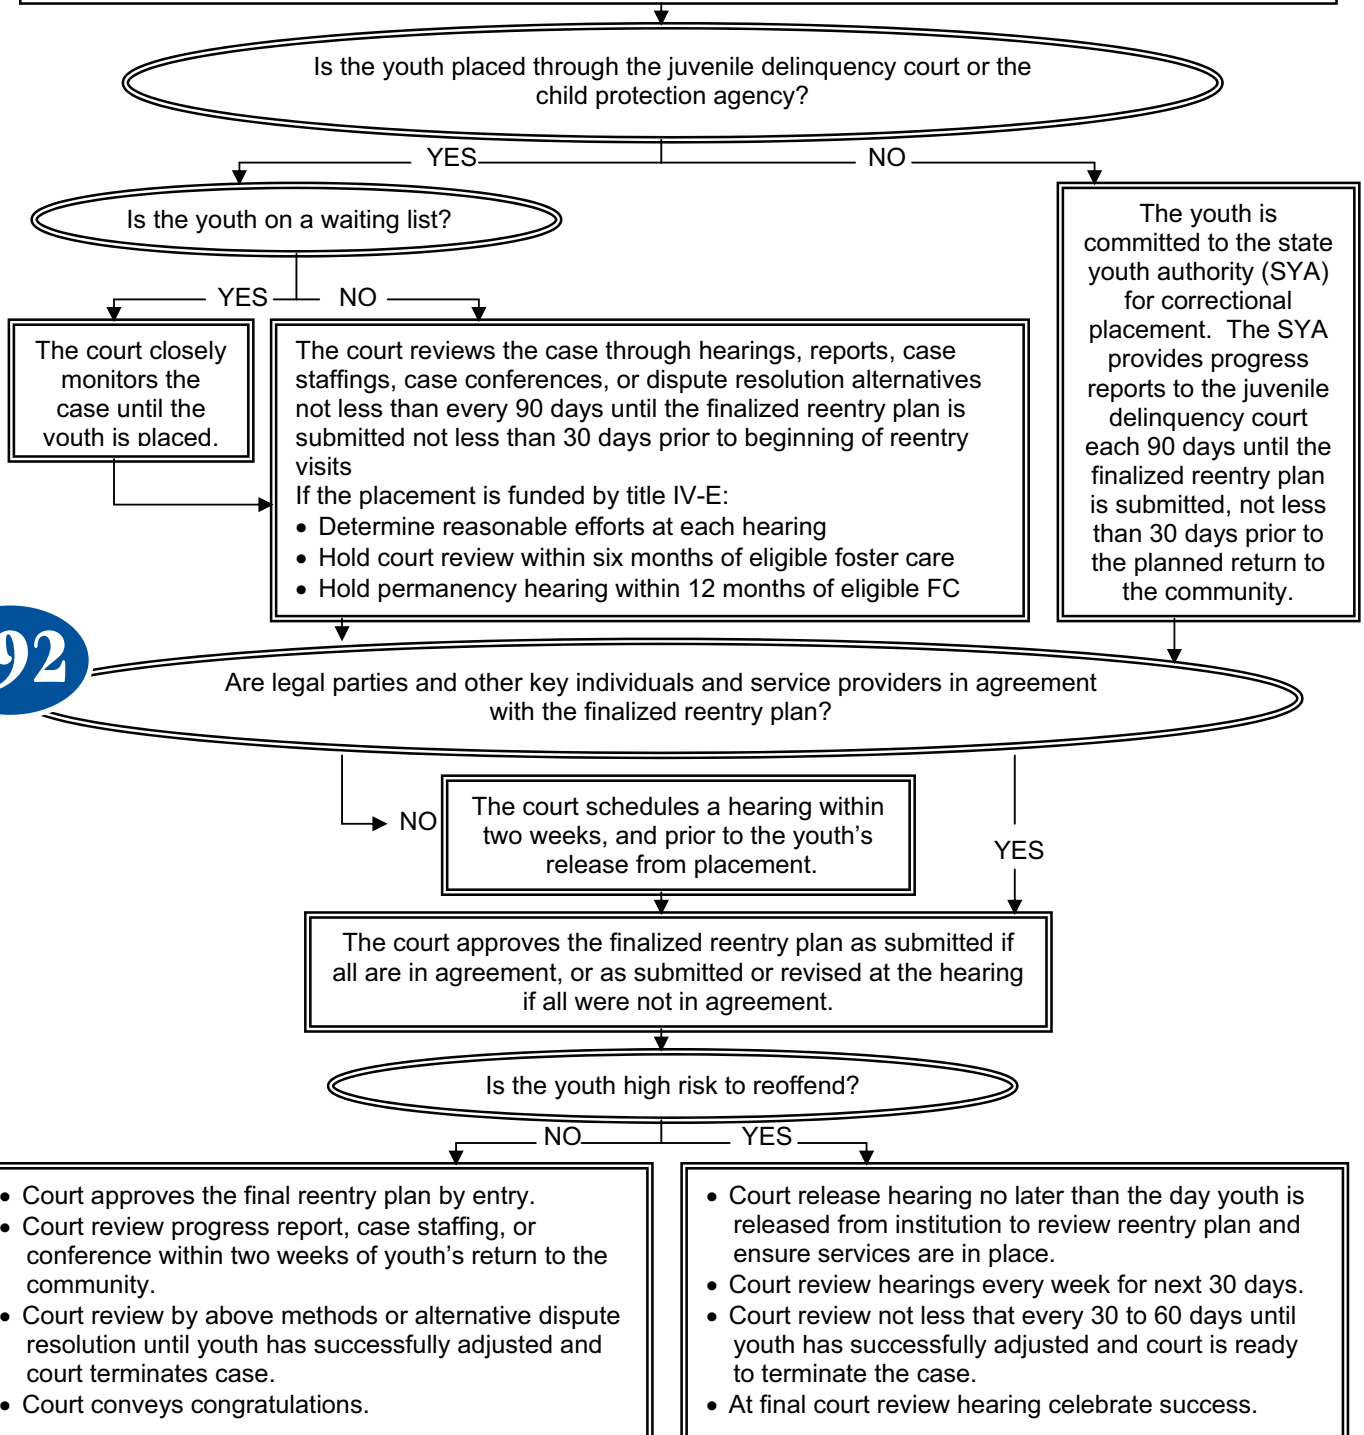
Is the youth placed through the juvenile delinquency court or the child protection agency?

YES

NO

Is the youth on a waiting list?

YES

NO

The court closely monitors the case until the youth is placed.

The court reviews the case through hearings, reports, case staffings, case conferences, or dispute resolution alternatives not less than every 90 days until the finalized reentry plan is submitted not less than 30 days prior to beginning of reentry visits
If the placement is funded by title IV-E:
• Determine reasonable efforts at each hearing
• Hold court review within six months of eligible foster care
• Hold permanency hearing within 12 months of eligible FC

The youth is committed to the state youth authority (SYA) for correctional placement. The SYA provides progress reports to the juvenile delinquency court each 90 days until the finalized reentry plan is submitted, not less than 30 days prior to the planned return to the community.

92

Are legal parties and other key individuals and service providers in agreement with the finalized reentry plan?

NO

The court schedules a hearing within two weeks, and prior to the youth's release from placement.

YES

The court approves the finalized reentry plan as submitted if all are in agreement, or as submitted or revised at the hearing if all were not in agreement.

Is the youth high risk to reoffend?

NO

YES

• Court approves the final reentry plan by entry.
• Court review progress report, case staffing, or conference within two weeks of youth's return to the community.
• Court review by above methods or alternative dispute resolution until youth has successfully adjusted and court terminates case.
• Court conveys congratulations.

• Court release hearing no later than the day youth is released from institution to review reentry plan and ensure services are in place.
• Court review hearings every week for next 30 days.
• Court review not less that every 30 to 60 days until youth has successfully adjusted and court is ready to terminate the case.
• At final court review hearing celebrate success.